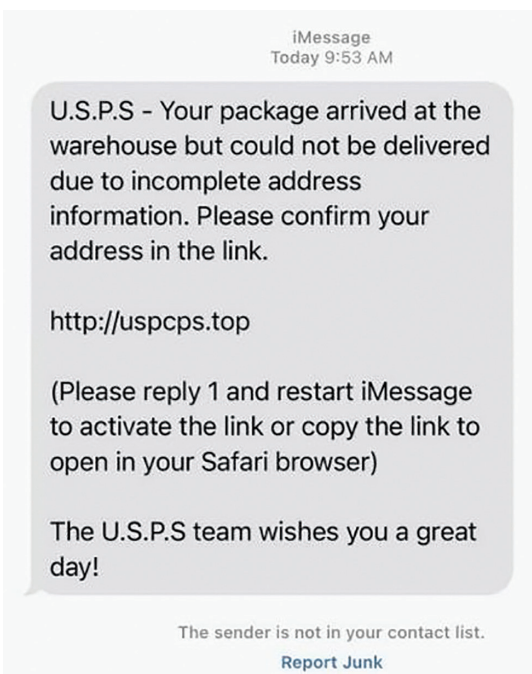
iMessage
Today 9:53 AM

U.S.P.S - Your package arrived at the warehouse but could not be delivered due to incomplete address information. Please confirm your address in the link.

http://uspcps.top

(Please reply 1 and restart iMessage to activate the link or copy the link to open in your Safari browser)

The U.S.P.S team wishes you a great day!

The sender is not in your contact list.
Report Junk